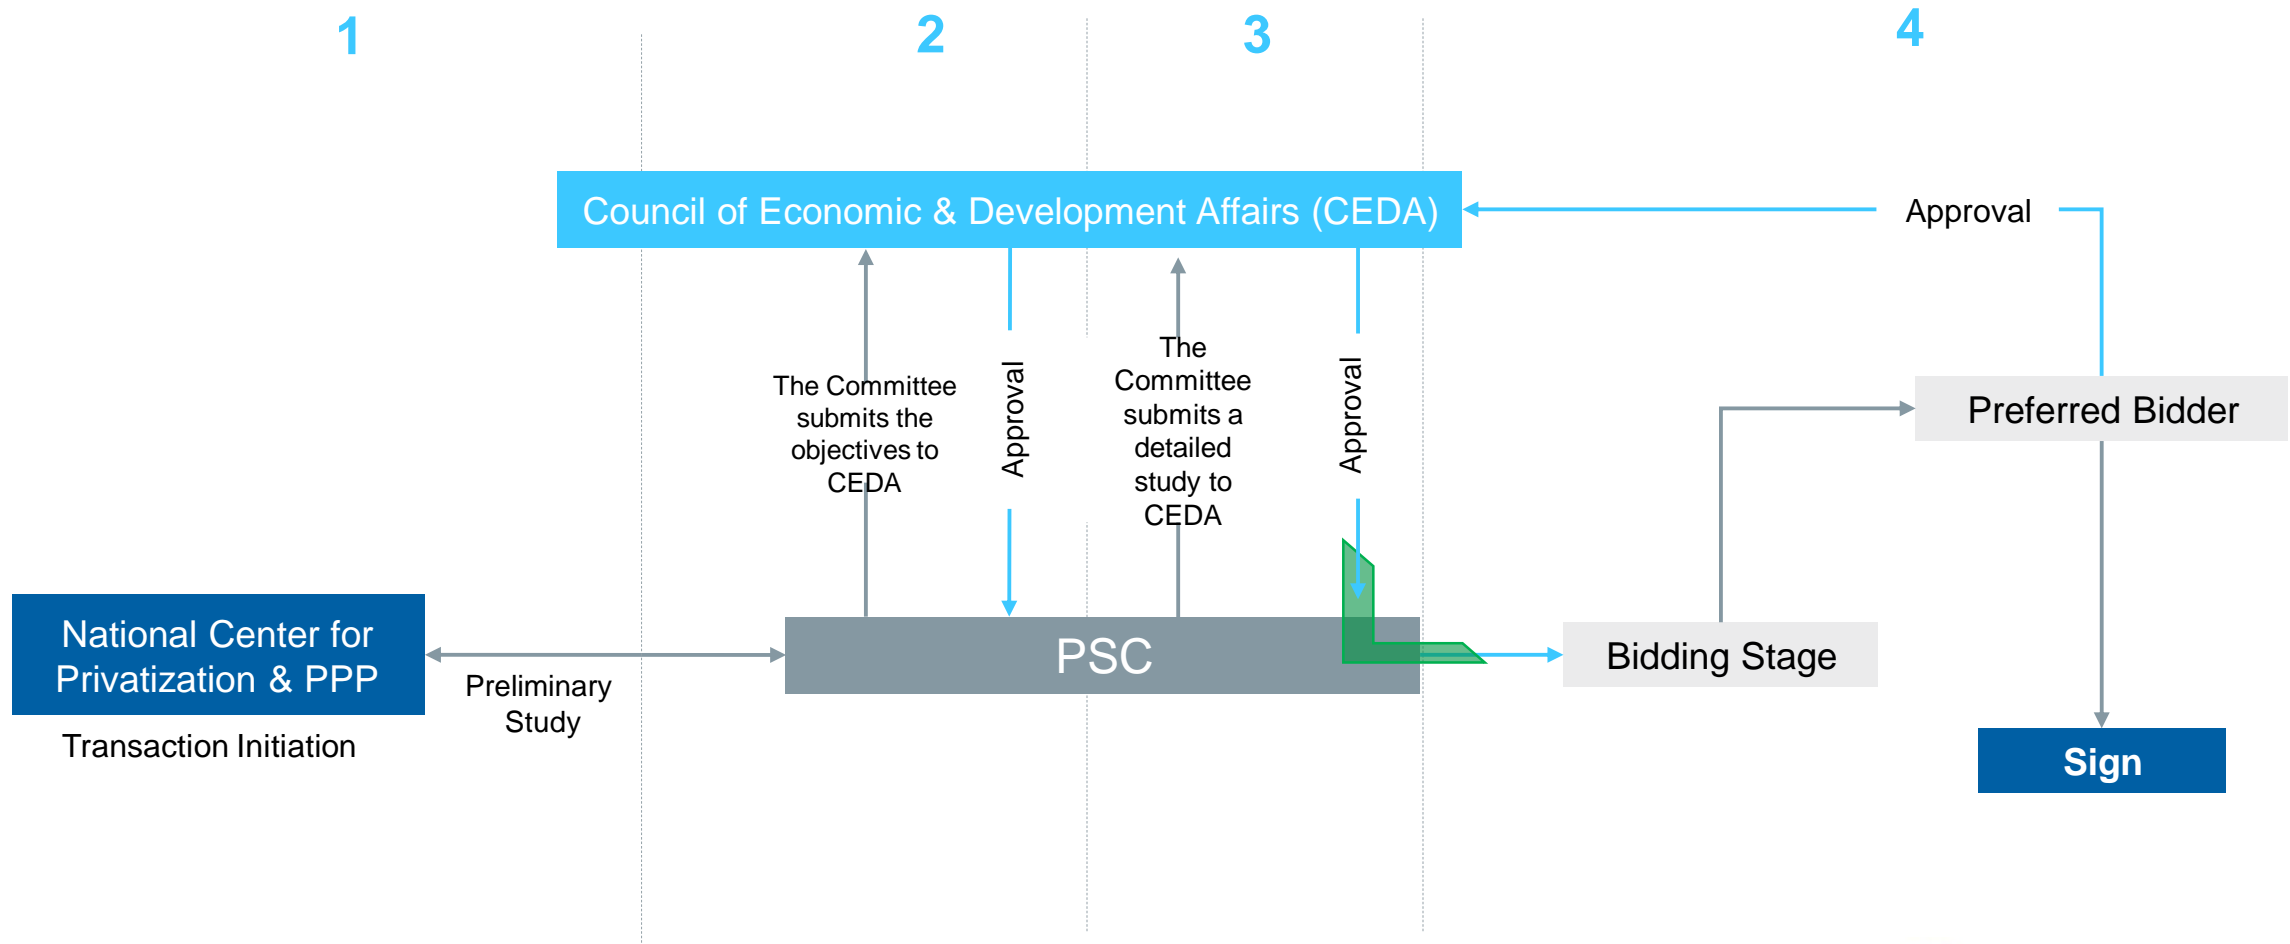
1

2

3

4

Council of Economic & Development Affairs (CEDA)

Approval

The Committee submits the objectives to CEDA

Approval

The Committee submits a detailed study to CEDA

Approval

Preferred Bidder

National Center for Privatization & PPP

Transaction Initiation

Preliminary Study

PSC

Bidding Stage

Sign